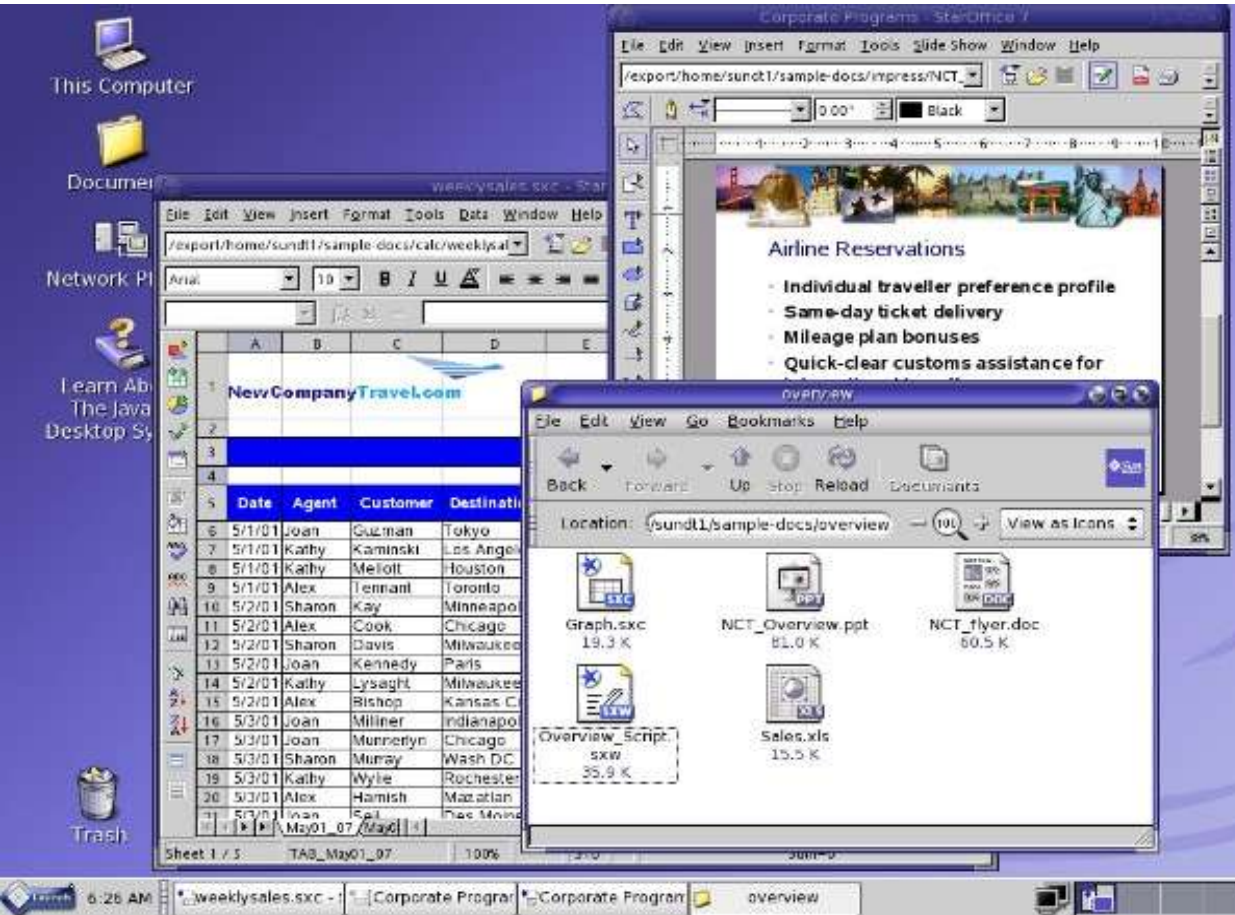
This Computer

Documen

Network Pl

Learn Ab
The Java
Desktop Sy

Trash

Corporate Programs - StarOffice 7

File Edit View Insert Format Tools Slide Show Window Help

/export/home/sundt1/sample-docs/impress/NCT_

0.00" Black

Airline Reservations

- Individual traveller preference profile
- Same-day ticket delivery
- Mileage plan bonuses
- Quick-clear customs assistance for

weeklysales.sxc - Star

File Edit View Insert Format Tools Data Window Help

/export/home/sundt1/sample-docs/calc/weeklysal

Arial 10 B I U

| | A | B | C | D | E |
|---|---|---|---|---|---|
| 1 | NewCompanyTravel.com | | | | |
| 2 | | | | | |
| 3 | | | | | |
| 4 | | | | | |
| 5 | Date | Agent | Customer | Destinati | |
| 6 | 5/1/01 | Joan | Guzman | Tokyo | |
| 7 | 5/1/01 | Kathy | Kaminski | Los Angel | |
| 8 | 5/1/01 | Kathy | Mellott | Houston | |
| 9 | 5/1/01 | Alex | Tennant | Toronto | |
| 10 | 5/2/01 | Sharon | Kay | Minneapol | |
| 11 | 5/2/01 | Alex | Cook | Chicago | |
| 12 | 5/2/01 | Sharon | Davis | Milwaukee | |
| 13 | 5/2/01 | Joan | Kennedy | Paris | |
| 14 | 5/2/01 | Kathy | Lysaght | Milwaukee | |
| 15 | 5/2/01 | Alex | Bishop | Kansas C | |
| 16 | 5/3/01 | Joan | Miliner | Indianapol | |
| 17 | 5/3/01 | Joan | Munnerlyn | Chicago | |
| 18 | 5/3/01 | Sharon | Murray | Wash DC | |
| 19 | 5/3/01 | Kathy | Wylie | Rochester | |
| 20 | 5/3/01 | Alex | Hamish | Mazatlan | |
| 21 | 5/3/01 | Joan | Sel | Des Moine | |

May01_07 May0

Sheet 1 / 3 TAB_May01_07 100%

overview

File Edit View Go Bookmarks Help

Back Forward Up Stop Reload Documents

Location: /sundt1/sample-docs/overview View as Icons

Graph.sxc
19.3 K

NCT_Overview.ppt
81.0 K

NCT_flyer.doc
60.5 K

Overview_Script.sxw
35.9 K

Sales.xls
15.5 K

6:26 AM weeklysales.sxc - Corporate Prograr Corporate Progran overview